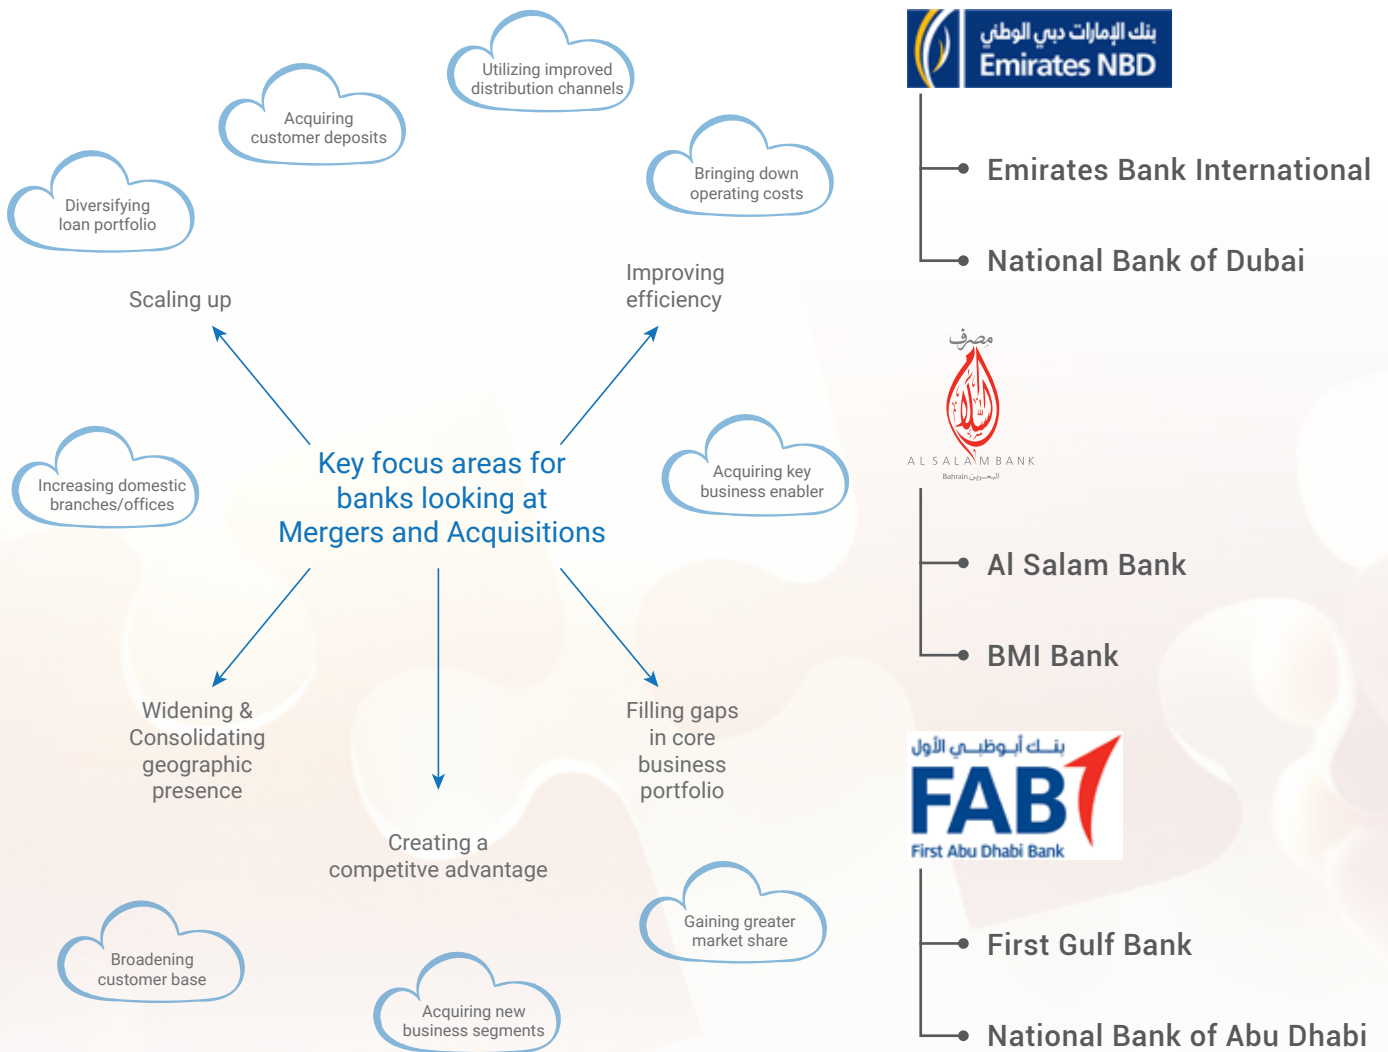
Utilizing improved distribution channels

Acquiring customer deposits

Bringing down operating costs

Diversifying loan portfolio

Scaling up

Improving efficiency

Increasing domestic branches/offices

Key focus areas for banks looking at Mergers and Acquisitions

Acquiring key business enabler

Widening & Consolidating geographic presence

Filling gaps in core business portfolio

Creating a competitve advantage

Gaining greater market share

Broadening customer base

Acquiring new business segments

بنك الإمارات دبي الوطني
Emirates NBD

Emirates Bank International

National Bank of Dubai

مصرف
AL SALAM BANK
Bahrain البحرين

Al Salam Bank

BMI Bank

بنك أبوظبي الأول
FAB
First Abu Dhabi Bank

First Gulf Bank

National Bank of Abu Dhabi